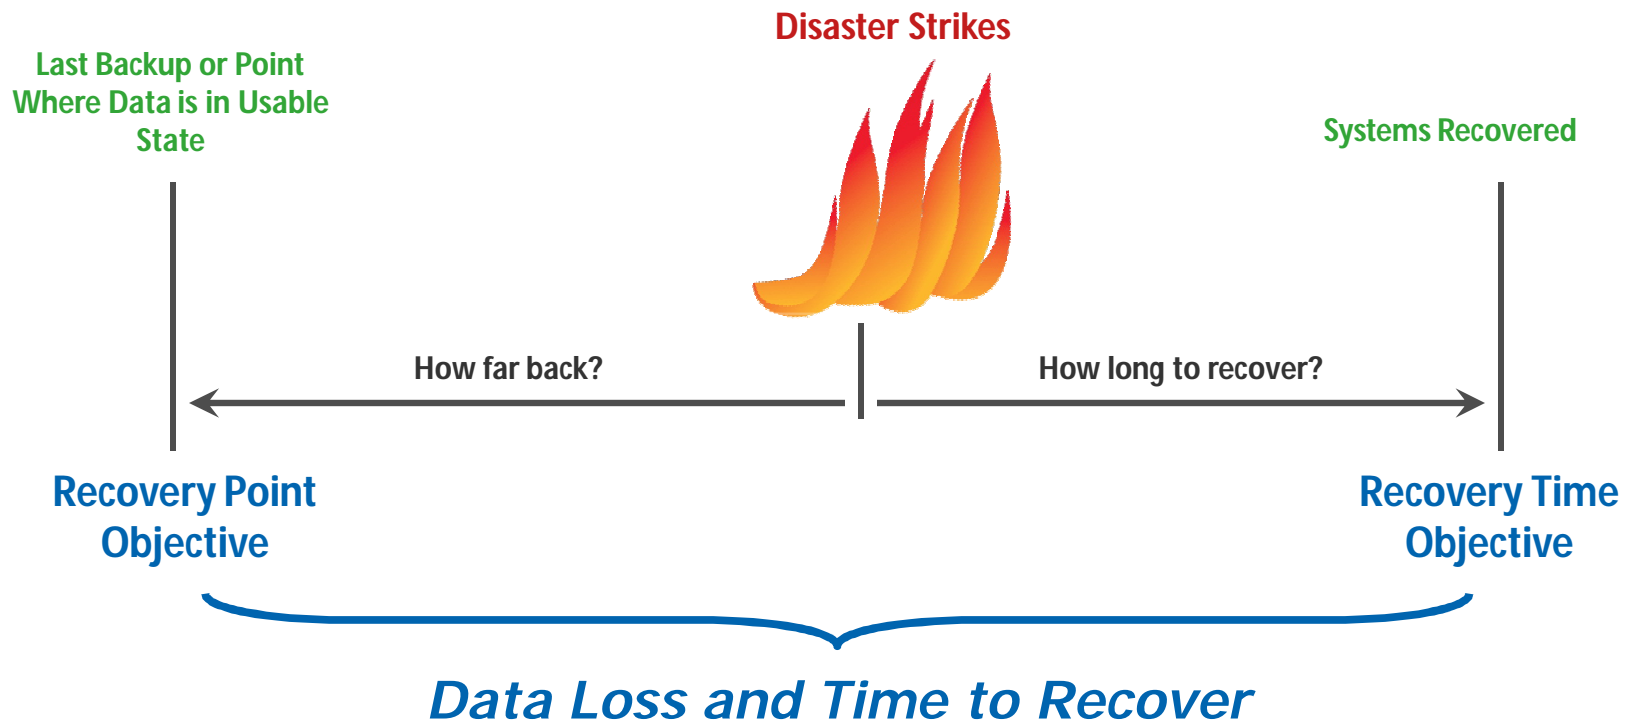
Disaster Strikes

Last Backup or Point Where Data is in Usable State

Systems Recovered

How far back?

How long to recover?

Recovery Point Objective

Recovery Time Objective

Data Loss and Time to Recover